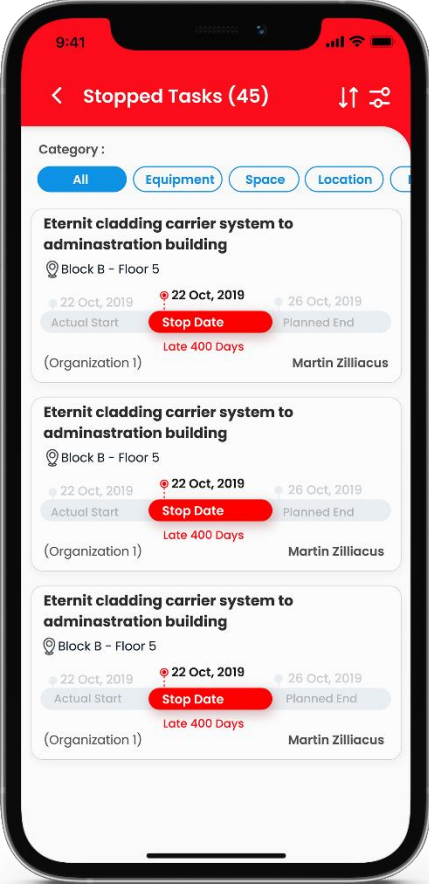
9:41

Stopped Tasks (45)

Category :

All Equipment Space Location

Eternit cladding carrier system to adminastration building

Block B - Floor 5

22 Oct, 2019 22 Oct, 2019 26 Oct, 2019

Actual Start Stop Date Planned End

Late 400 Days

(Organization 1) Martin Zilliacus

Eternit cladding carrier system to adminastration building

Block B - Floor 5

22 Oct, 2019 22 Oct, 2019 26 Oct, 2019

Actual Start Stop Date Planned End

Late 400 Days

(Organization 1) Martin Zilliacus

Eternit cladding carrier system to adminastration building

Block B - Floor 5

22 Oct, 2019 22 Oct, 2019 26 Oct, 2019

Actual Start Stop Date Planned End

Late 400 Days

(Organization 1) Martin Zilliacus